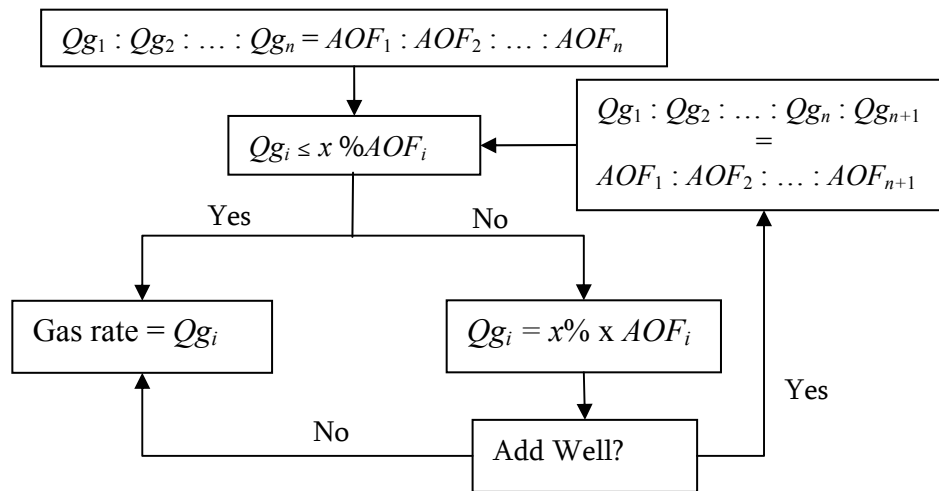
$Qg_1 : Qg_2 : \dots : Qg_n = AOF_1 : AOF_2 : \dots : AOF_n$

$Qg_i \leq x\ \%AOF_i$

$Qg_1 : Qg_2 : \dots : Qg_n : Qg_{n+1} = AOF_1 : AOF_2 : \dots : AOF_{n+1}$

Yes

No

Gas rate = $Qg_i$

$Qg_i = x\%$ x $AOF_i$

Yes

No

Add Well?